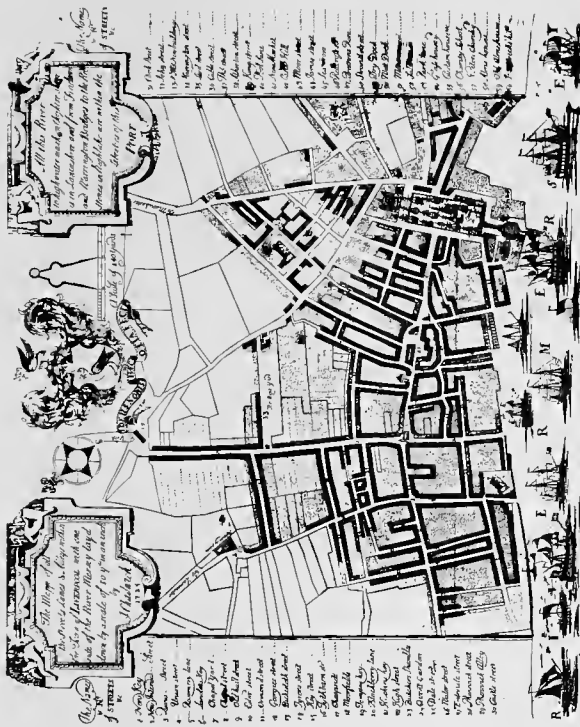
The Names of STREETS

1 Water Street
2 Old Church Street
3 Dale Street
4 Castle Street
5 Moor Street
6 Chapel Street
7 Tithebarn Street
8 Lord Street
9 Pool Lane
10 Old Hall Street
11 Fenwick Street
12 Georges Street
13 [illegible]
14 Tyrer Street
15 Key Street
16 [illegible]
17 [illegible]
18 Moorfields
19 Thomas Key
20 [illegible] Lane
21 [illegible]
22 High Street
23 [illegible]
24 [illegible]
25 Dale Street
26 Water Street
27 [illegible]
28 Peasecod Street
29 Peasecod Alley
30 Castle Street

The Map of the Port & Town of LIVERPOOL with one side of the River Mersey laid down by a scale of 200 yards in an inch

SCALE of 400 yards

THE
RIVER
MERSEY

This River is navigable nearly to Warrington, the Navigation from thence to Manchester and from Liverpool to Warrington Bridges ...

PORT

The Names of STREETS

31 Cook Street
32 Pool Street
33 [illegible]
34 Harrington Street
35 Lord Street
36 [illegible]
37 Church Street
38 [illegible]
39 King Street
40 Park Lane
41 Hanover Street
42 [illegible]
43 Moor Street
44 Sir Thomas Street
45 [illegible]
46 Redcross Street
47 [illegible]
48 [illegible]
49 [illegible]
50 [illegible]
51 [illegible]
52 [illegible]
53 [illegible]
54 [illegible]
55 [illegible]
56 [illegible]
57 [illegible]
58 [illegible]
59 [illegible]
60 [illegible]